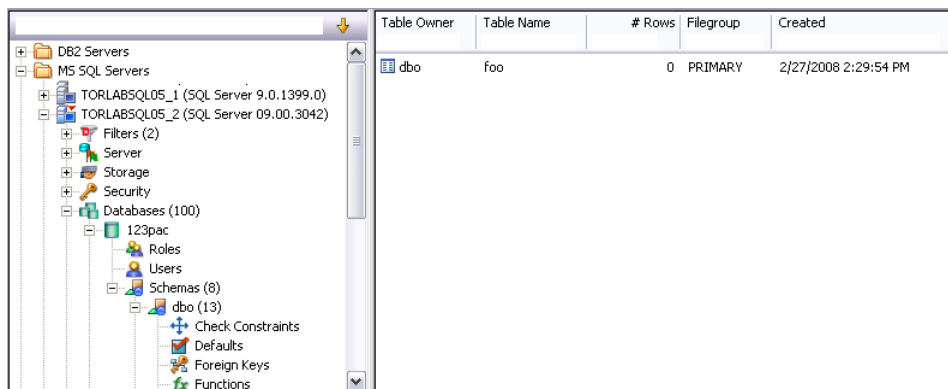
DB2 Servers
MS SQL Servers
TORLABSQL05_1 (SQL Server 9.0.1399.0)
TORLABSQL05_2 (SQL Server 09.00.3042)
Filters (2)
Server
Storage
Security
Databases (100)
123pac
Roles
Users
Schemas (8)
dbo (13)
Check Constraints
Defaults
Foreign Keys
Functions

| Table Owner | Table Name | # Rows | Filegroup | Created |
|---|---|---|---|---|
| dbo | foo | 0 | PRIMARY | 2/27/2008 2:29:54 PM |